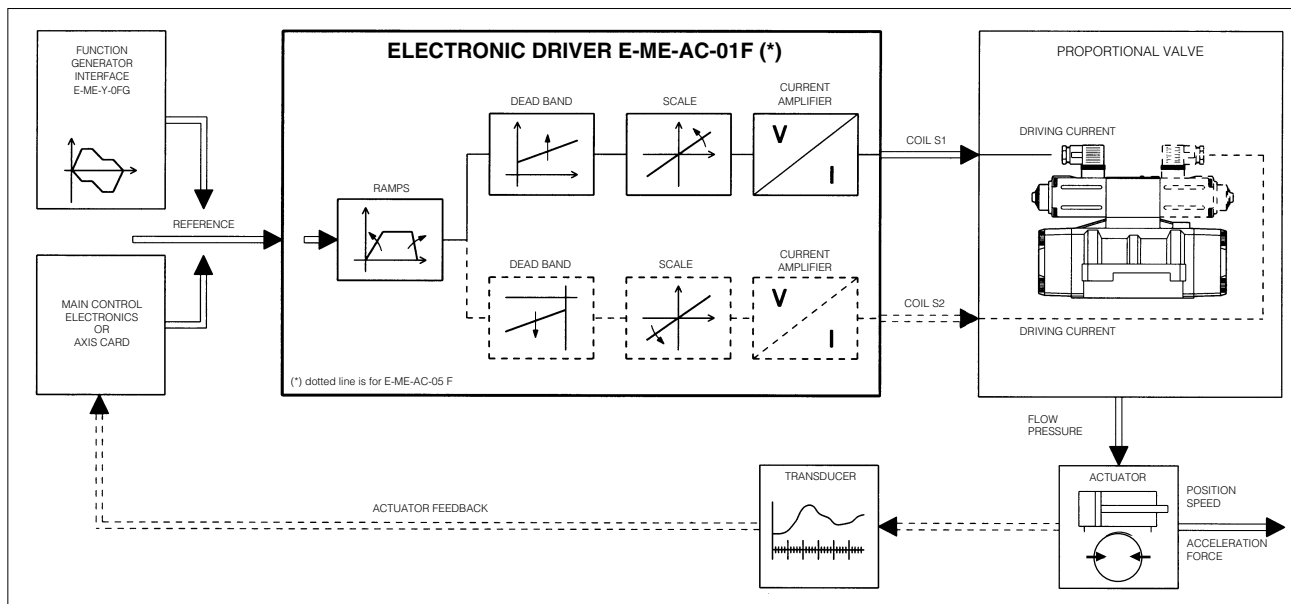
FUNCTION GENERATOR INTERFACE E-ME-Y-0FG

ELECTRONIC DRIVER E-ME-AC-01F (*)

DEAD BAND

SCALE

CURRENT AMPLIFIER

V

I

RAMPS

DEAD BAND

SCALE

CURRENT AMPLIFIER

V

I

(*) dotted line is for E-ME-AC-05 F

PROPORTIONAL VALVE

COIL S1

DRIVING CURRENT

COIL S2

DRIVING CURRENT

REFERENCE

MAIN CONTROL ELECTRONICS OR AXIS CARD

FLOW PRESSURE

TRANSDUCER

ACTUATOR

POSITION SPEED

ACCELERATION FORCE

ACTUATOR FEEDBACK